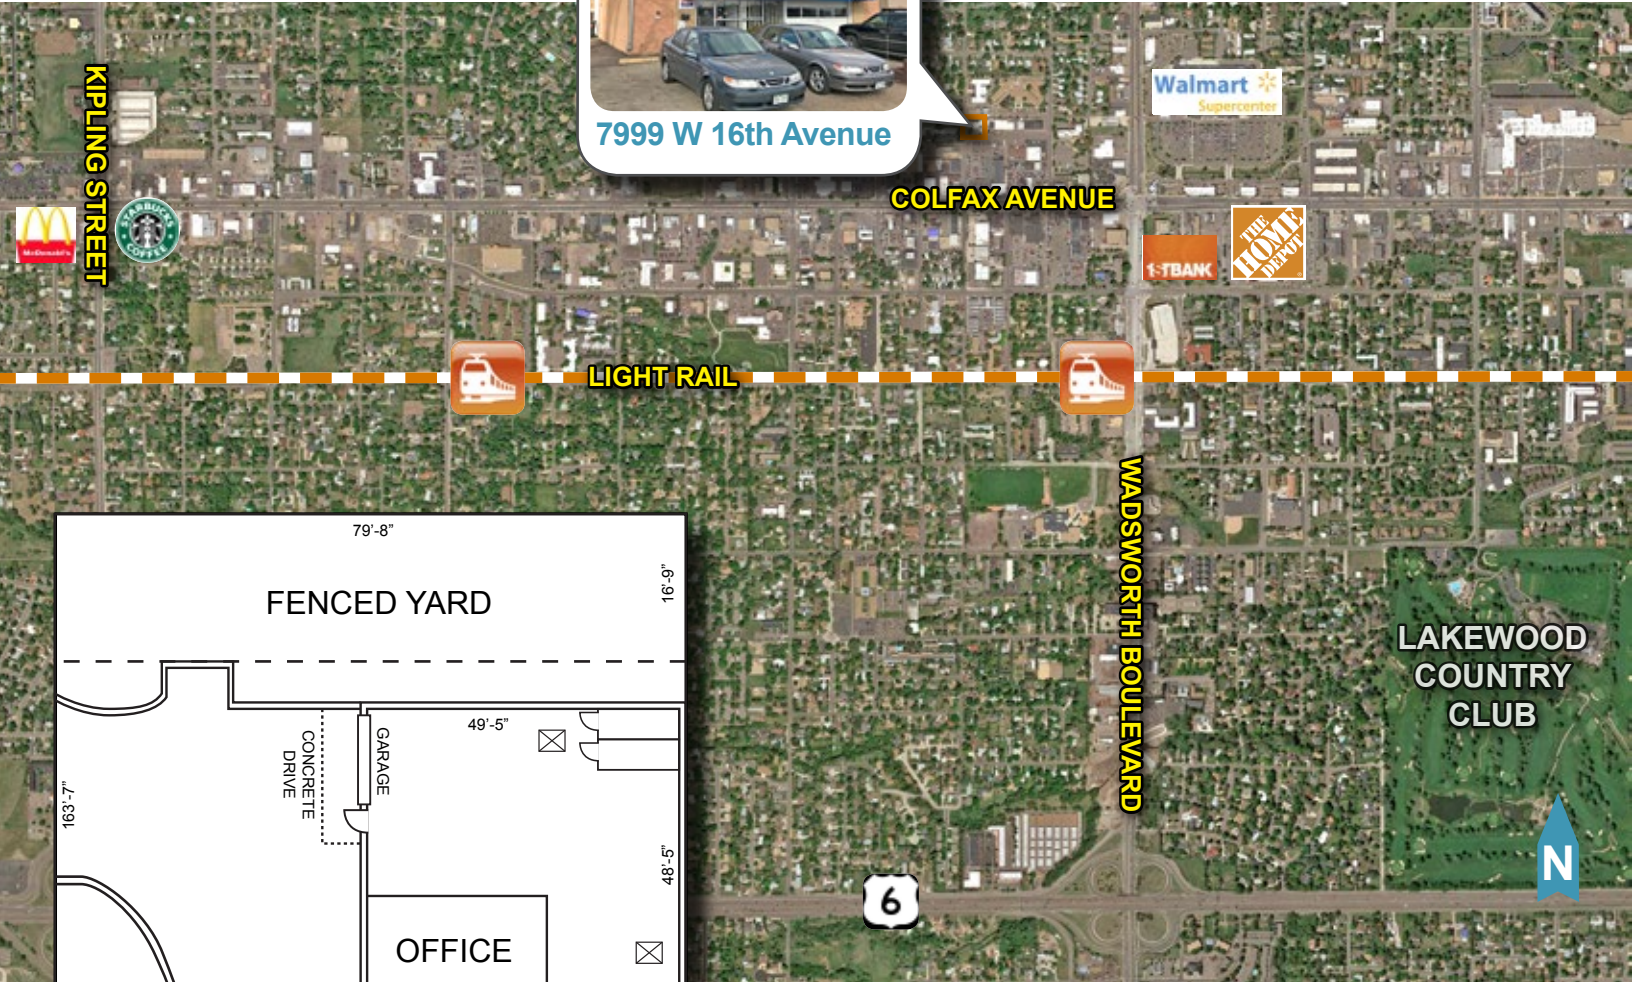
7999 W 16th Avenue

KIPLING STREET

McDonald's

STARBUCKS COFFEE

Walmart Supercenter

COLFAX AVENUE

1STBANK

THE HOME DEPOT

LIGHT RAIL

WADSWORTH BOULEVARD

79'-8"

FENCED YARD

16'-9"

163'-7"

CONCRETE DRIVE

GARAGE

49'-5"

48'-5"

OFFICE

6

LAKEWOOD COUNTRY CLUB

N